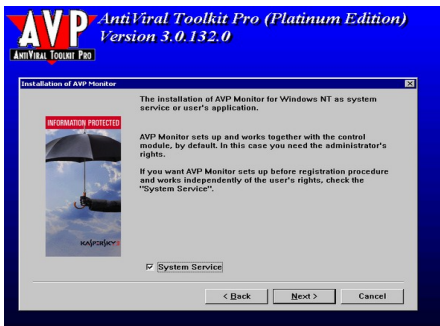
AVP AntiViral Toolkit Pro

AntiViral Toolkit Pro (Platinum Edition)
Version 3.0.132.0

Installation of AVP Monitor

INFORMATION PROTECTED

KASPERSKY

The installation of AVP Monitor for Windows NT as system service or user's application.

AVP Monitor sets up and works together with the control module, by default. In this case you need the administrator's rights.

If you want AVP Monitor sets up before registration procedure and works independently of the user's rights, check the "System Service".

System Service

< Back
Next >
Cancel